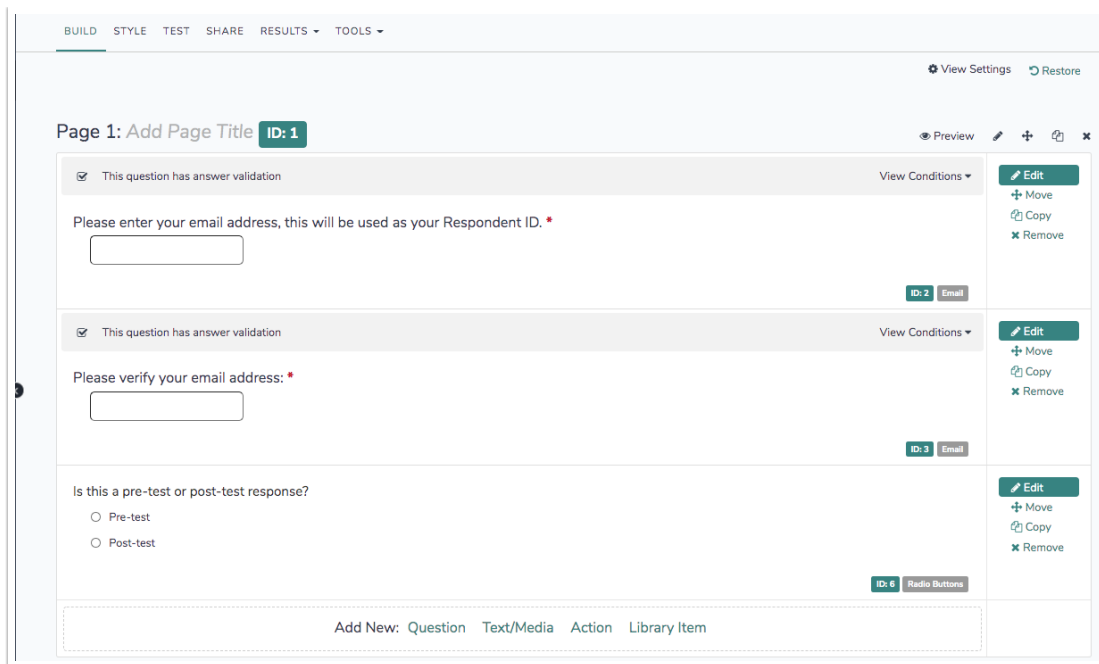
BUILD STYLE TEST SHARE RESULTS ▾ TOOLS ▾

View Settings Restore

Page 1: Add Page Title ID: 1

Preview

This question has answer validation

View Conditions ▾

Please enter your email address, this will be used as your Respondent ID. *

ID: 2 Email

Edit
Move
Copy
Remove

This question has answer validation

View Conditions ▾

Please verify your email address: *

ID: 3 Email

Edit
Move
Copy
Remove

Is this a pre-test or post-test response?

Pre-test

Post-test

ID: 6 Radio Buttons

Edit
Move
Copy
Remove

Add New: Question Text/Media Action Library Item